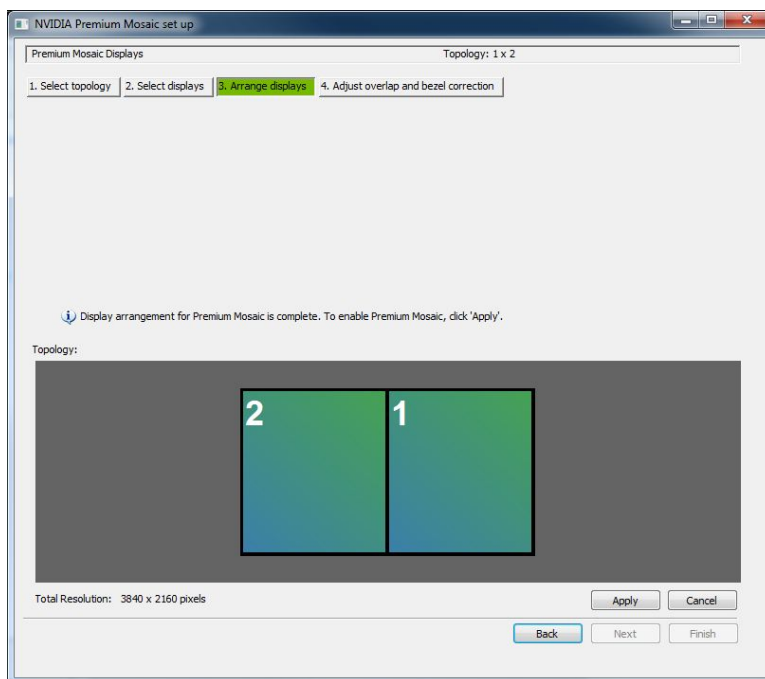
NVIDIA Premium Mosaic set up

Premium Mosaic Displays

Topology: 1 x 2

1. Select topology

2. Select displays

3. Arrange displays

4. Adjust overlap and bezel correction

Display arrangement for Premium Mosaic is complete. To enable Premium Mosaic, click 'Apply'.

Topology:

2

1

Total Resolution: 3840 x 2160 pixels

Apply

Cancel

Back

Next

Finish